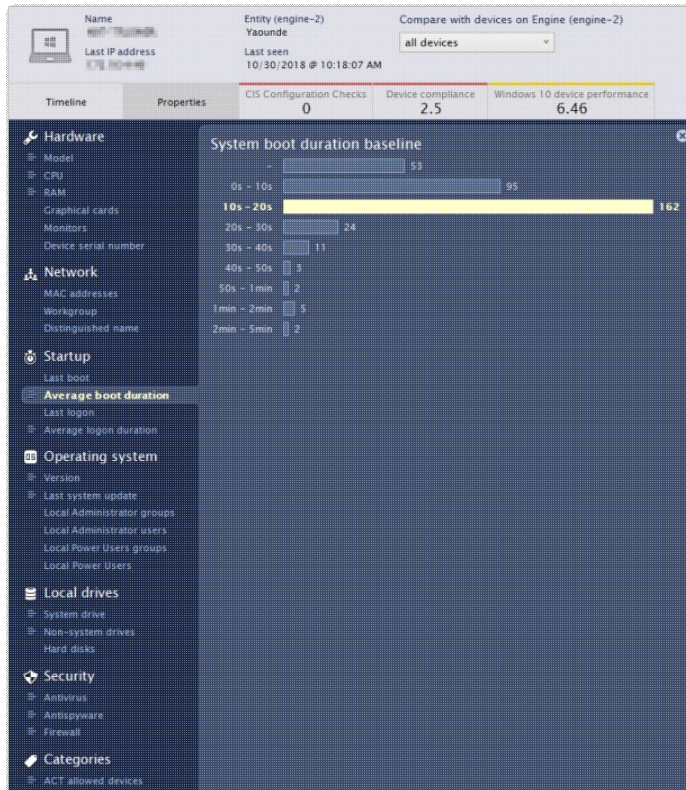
Name
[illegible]
Last IP address
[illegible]

Entity (engine-2)
Yaounde
Last seen
10/30/2018 @ 10:18:07 AM

Compare with devices on Engine (engine-2)
all devices

Timeline
Properties
CIS Configuration Checks
0
Device compliance
2.5
Windows 10 device performance
6.46

Hardware
Model
CPU
RAM
Graphical cards
Monitors
Device serial number

Network
MAC addresses
Workgroup
Distinguished name

Startup
Last boot
Average boot duration
Last logon
Average logon duration

Operating system
Version
Last system update
Local Administrator groups
Local Administrator users
Local Power Users groups
Local Power Users

Local drives
System drive
Non-system drives
Hard disks

Security
Antivirus
Antispyware
Firewall

Categories
ACT allowed devices

System boot duration baseline
- 53
0s - 10s 95
10s - 20s 162
20s - 30s 24
30s - 40s 11
40s - 50s 3
50s - 1min 2
1min - 2min 5
2min - 5min 2